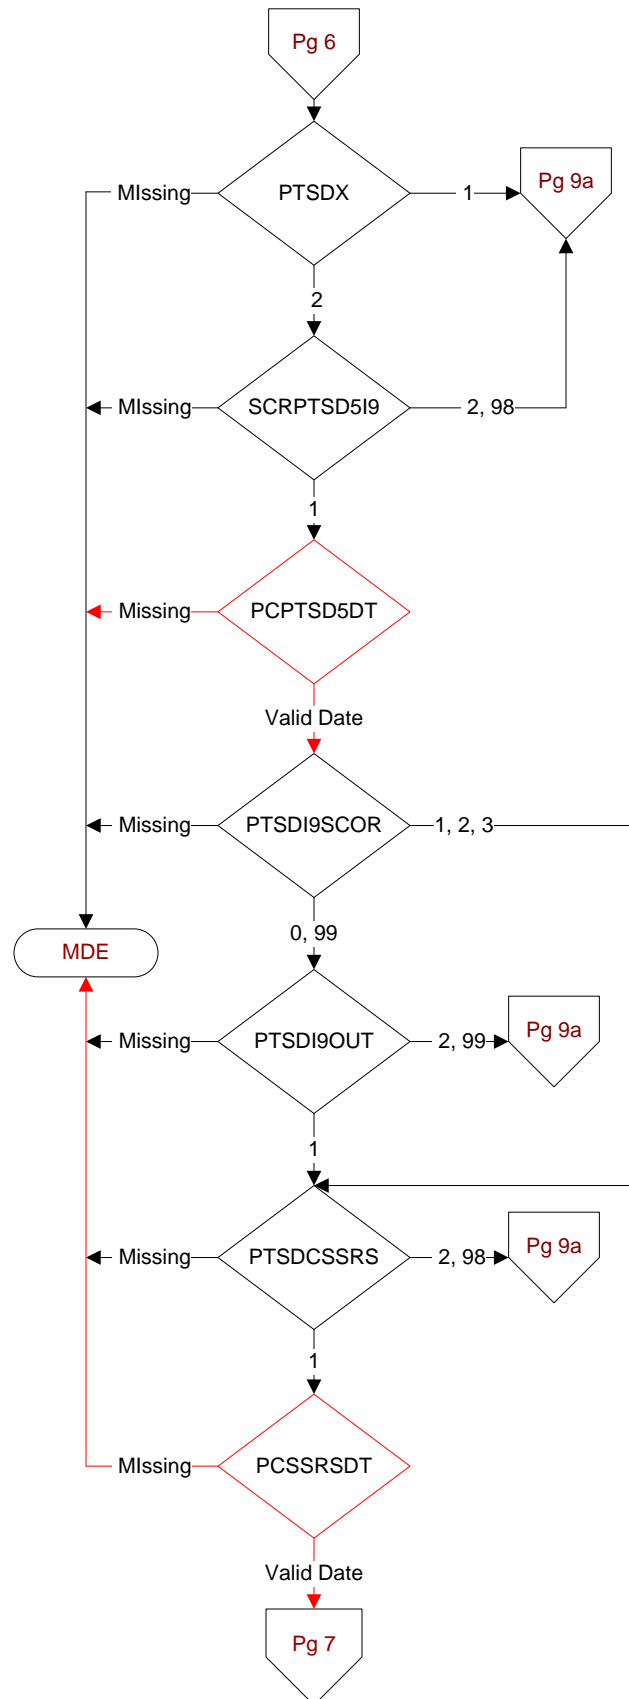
Pg 6

MIssing PTSDX 1 Pg 9a

2

MIssing SCRPTSD5I9 2, 98

1

Missing PCPTSD5DT

Valid Date

Missing PTSDI9SCOR 1, 2, 3

0, 99

MDE

Missing PTSDI9OUT 2, 99 Pg 9a

1

Missing PTSDCSSRS 2, 98 Pg 9a

1

MIssing PCSSRSDT

Valid Date

Pg 7